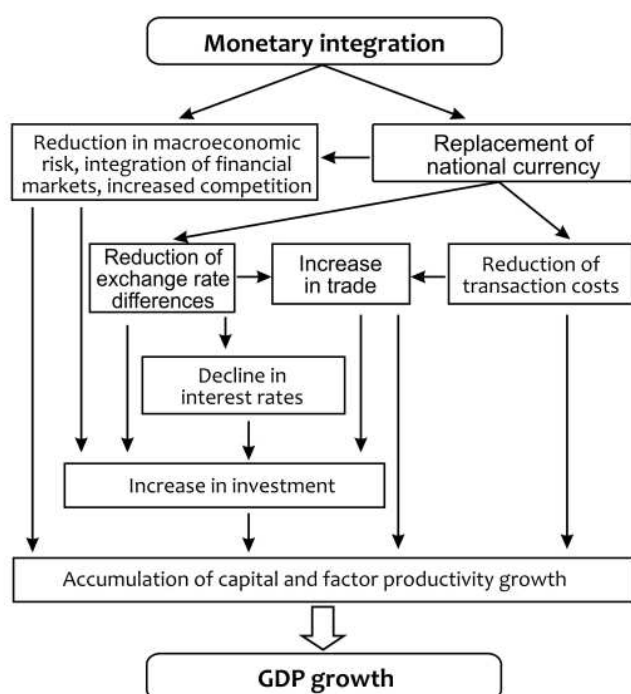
Monetary integration

Reduction in macroeconomic risk, integration of financial markets, increased competition

Replacement of national currency

Reduction of exchange rate differences

Increase in trade

Reduction of transaction costs

Decline in interest rates

Increase in investment

Accumulation of capital and factor productivity growth

GDP growth